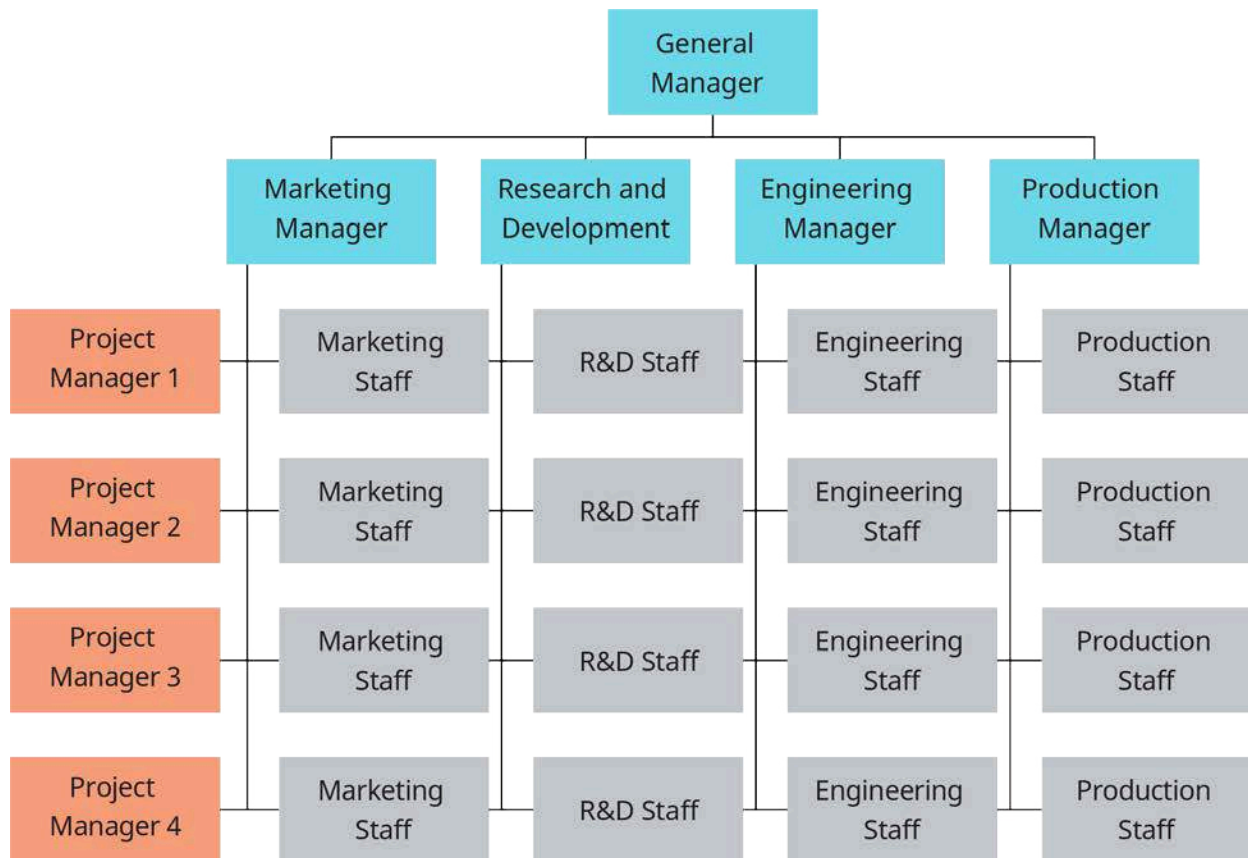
General Manager

Marketing Manager

Research and Development

Engineering Manager

Production Manager

Project Manager 1

Marketing Staff

R&D Staff

Engineering Staff

Production Staff

Project Manager 2

Marketing Staff

R&D Staff

Engineering Staff

Production Staff

Project Manager 3

Marketing Staff

R&D Staff

Engineering Staff

Production Staff

Project Manager 4

Marketing Staff

R&D Staff

Engineering Staff

Production Staff